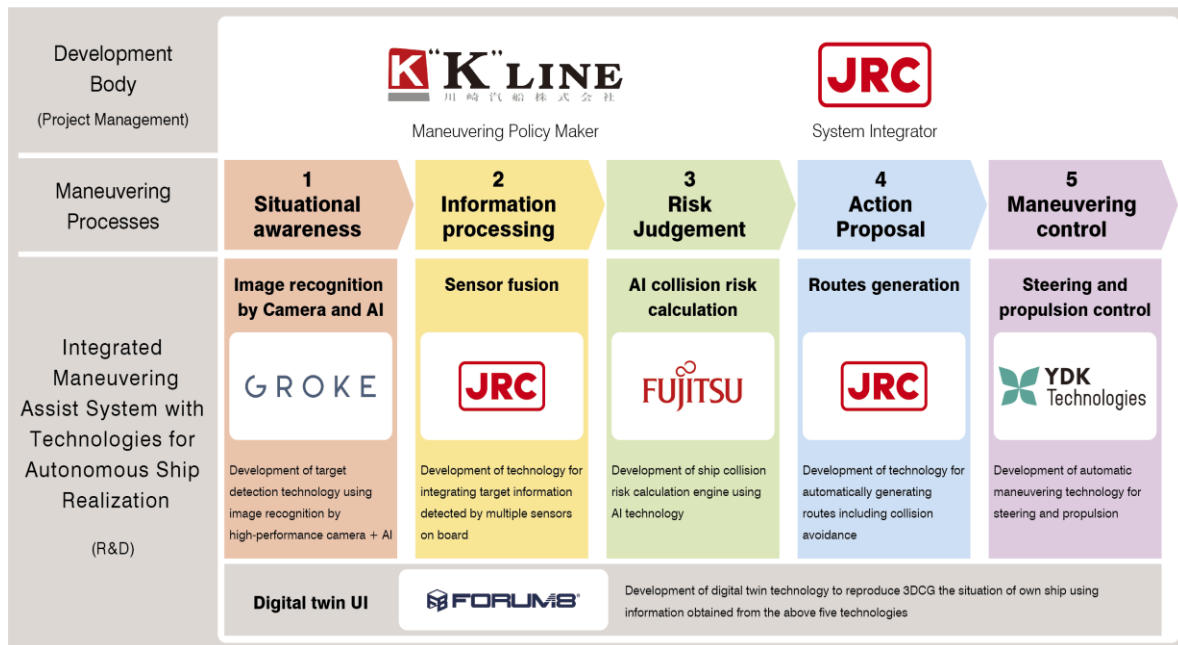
Development Body
(Project Management)

K "K" LINE
川崎汽船株式会社
Maneuvering Policy Maker

JRC
System Integrator

Maneuvering Processes

1
Situational awareness

2
Information processing

3
Risk Judgement

4
Action Proposal

5
Maneuvering control

Integrated Maneuvering Assist System with Technologies for Autonomous Ship Realization
(R&D)

Image recognition by Camera and AI
GROKE
Development of target detection technology using image recognition by high-performance camera + AI

Sensor fusion
JRC
Development of technology for integrating target information detected by multiple sensors on board

AI collision risk calculation
FUJITSU
Development of ship collision risk calculation engine using AI technology

Routes generation
JRC
Development of technology for automatically generating routes including collision avoidance

Steering and propulsion control
YDK Technologies
Development of automatic maneuvering technology for steering and propulsion

Digital twin UI
FORUM8
Development of digital twin technology to reproduce 3DCG the situation of own ship using information obtained from the above five technologies